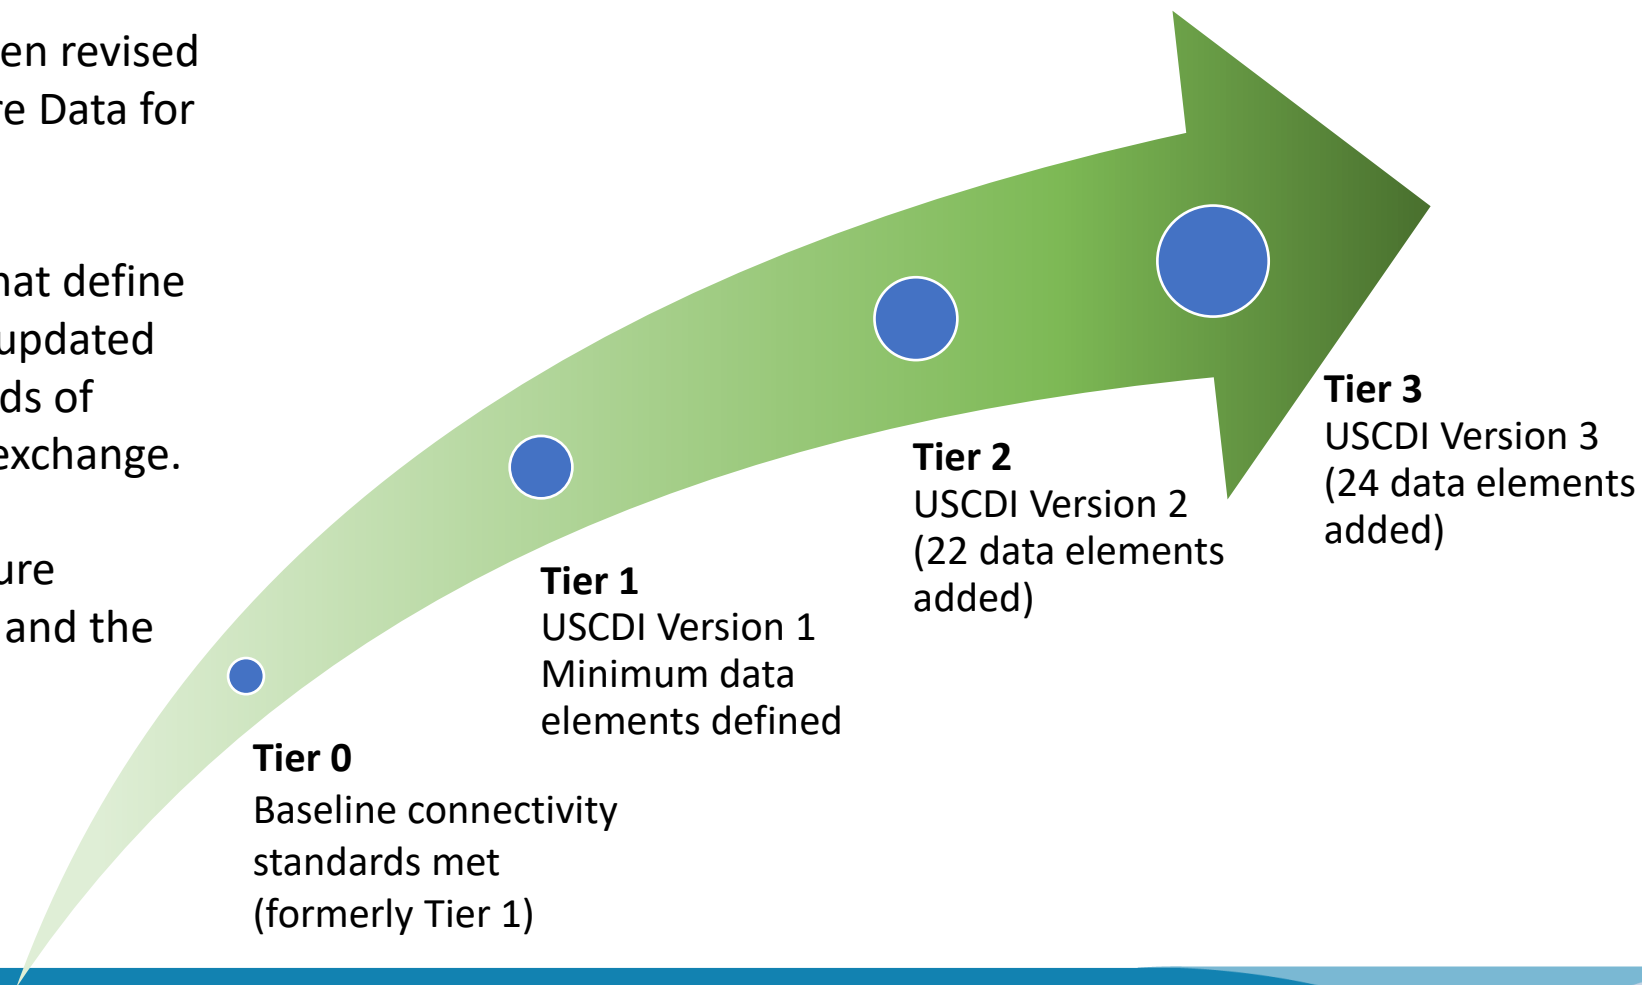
en revised
re Data for

hat define
updated
ds of
exchange.

ure
and the

Tier 3
USCDI Version 3
(24 data elements
added)

Tier 2
USCDI Version 2
(22 data elements
added)

Tier 1
USCDI Version 1
Minimum data
elements defined

Tier 0
Baseline connectivity
standards met
(formerly Tier 1)